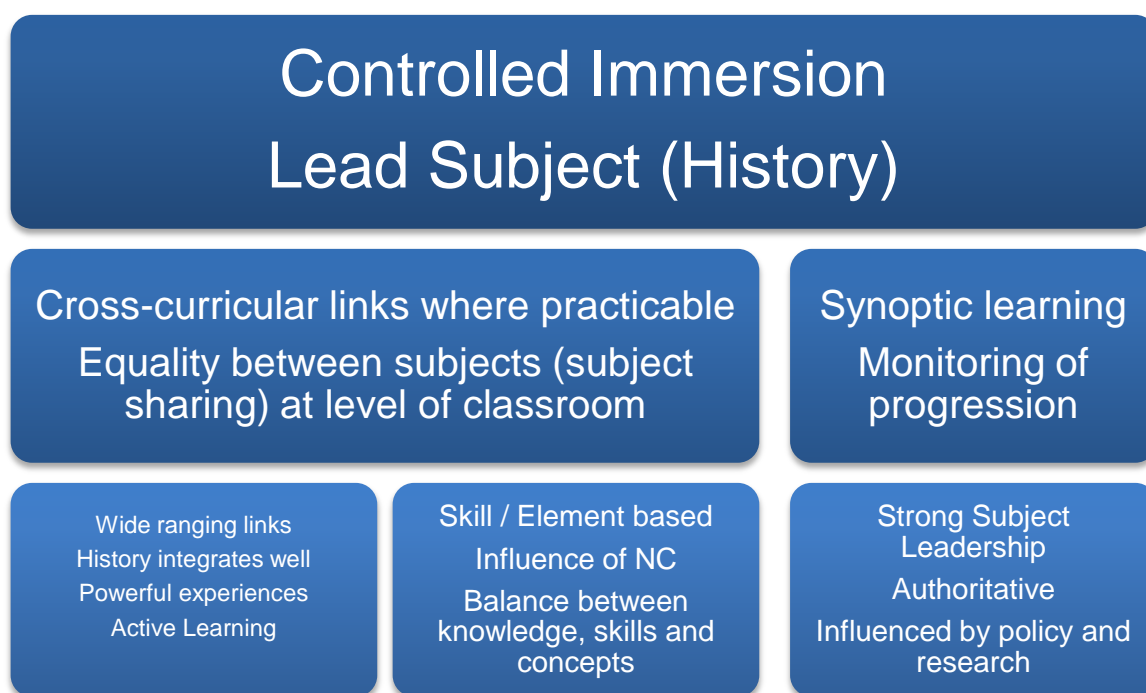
Controlled Immersion
Lead Subject (History)

Cross-curricular links where practicable
Equality between subjects (subject sharing) at level of classroom

Synoptic learning
Monitoring of progression

Wide ranging links
History integrates well
Powerful experiences
Active Learning

Skill / Element based
Influence of NC
Balance between knowledge, skills and concepts

Strong Subject Leadership
Authoritative
Influenced by policy and research